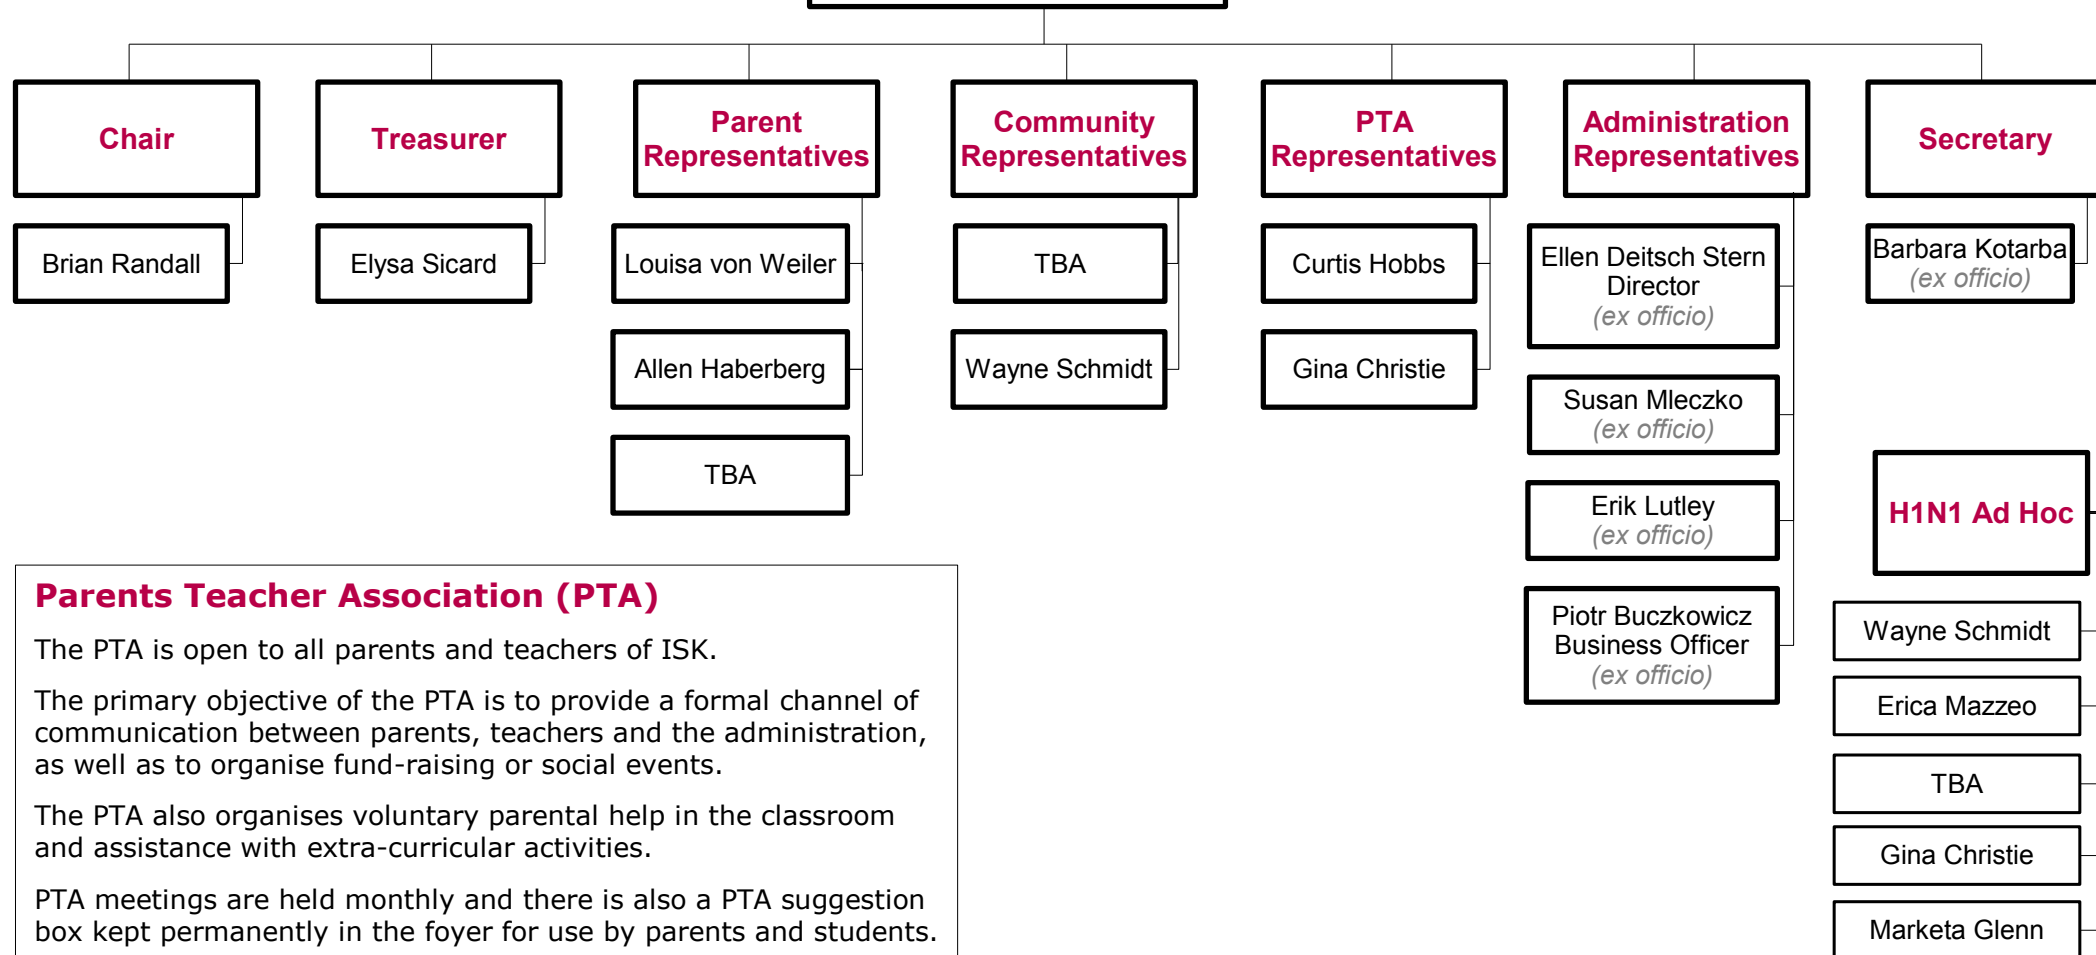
Chair

Brian Randall

Treasurer

Elysa Sicard

Parent Representatives

Louisa von Weiler

Allen Haberberg

TBA

Community Representatives

TBA

Wayne Schmidt

PTA Representatives

Curtis Hobbs

Gina Christie

Administration Representatives

Ellen Deitsch Stern Director (ex officio)

Susan Mleczko (ex officio)

Erik Lutley (ex officio)

Piotr Buczkowicz Business Officer (ex officio)

Secretary

Barbara Kotarba (ex officio)

H1N1 Ad Hoc

Wayne Schmidt

Erica Mazzeo

TBA

Gina Christie

Marketa Glenn

Parents Teacher Association (PTA)

The PTA is open to all parents and teachers of ISK.

The primary objective of the PTA is to provide a formal channel of communication between parents, teachers and the administration, as well as to organise fund-raising or social events.

The PTA also organises voluntary parental help in the classroom and assistance with extra-curricular activities.

PTA meetings are held monthly and there is also a PTA suggestion box kept permanently in the foyer for use by parents and students.